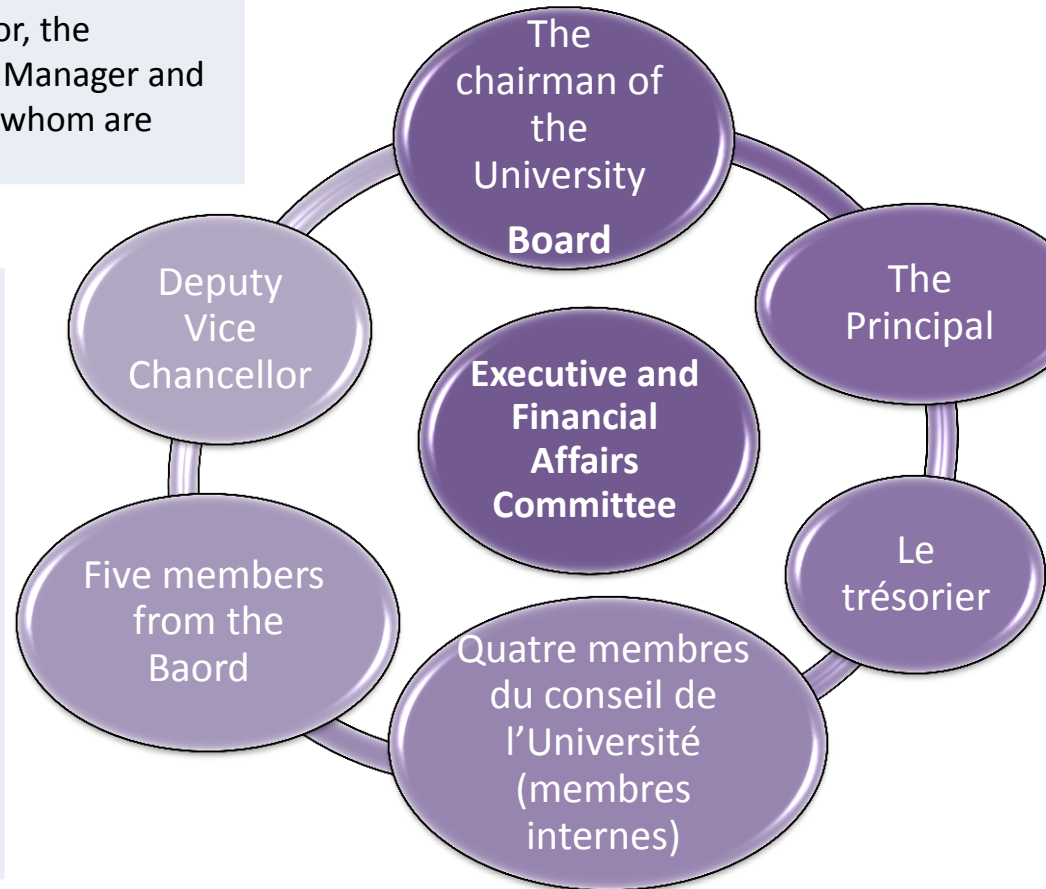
or, the
Manager and
whom are

The chairman of the University Board

The Principal

Le trésorier

Quatre membres du conseil de l’Université (membres internes)

Five members from the Baord

Deputy Vice Chancellor

Executive and Financial Affairs Committee